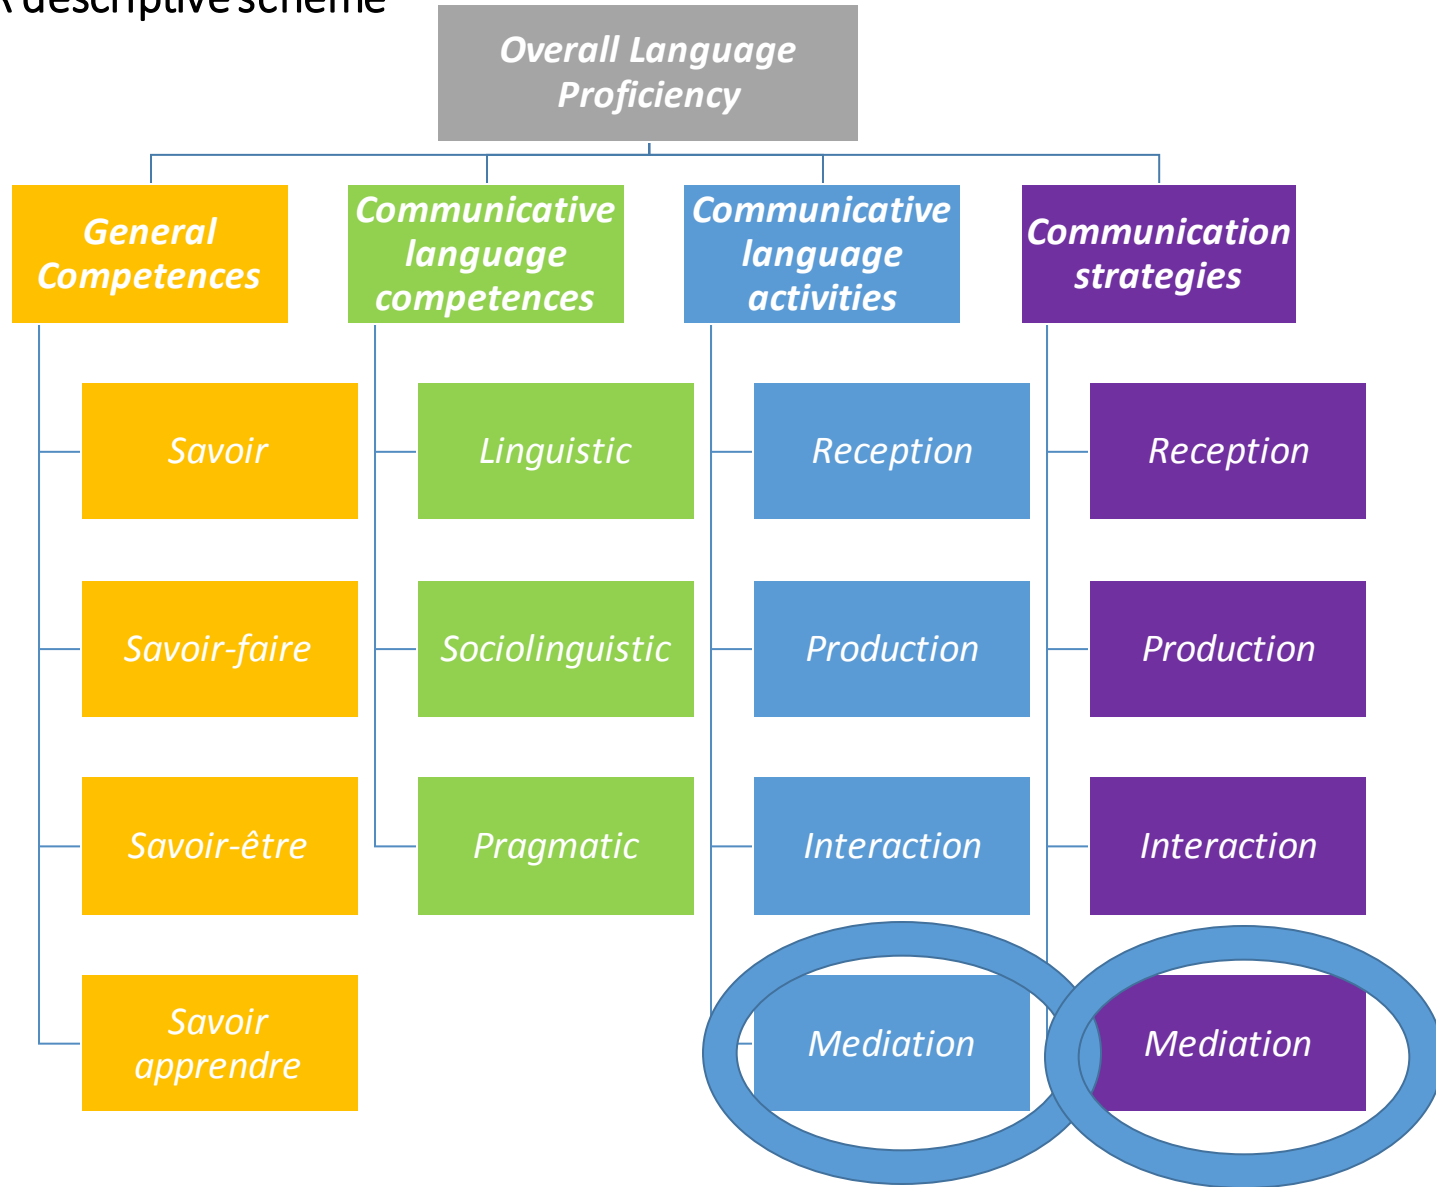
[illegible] descriptive scheme

Overall Language Proficiency

General Competences

Savoir

Savoir-faire

Savoir-être

Savoir apprendre

Communicative language competences

Linguistic

Sociolinguistic

Pragmatic

Communicative language activities

Reception

Production

Interaction

Mediation

Communication strategies

Reception

Production

Interaction

Mediation